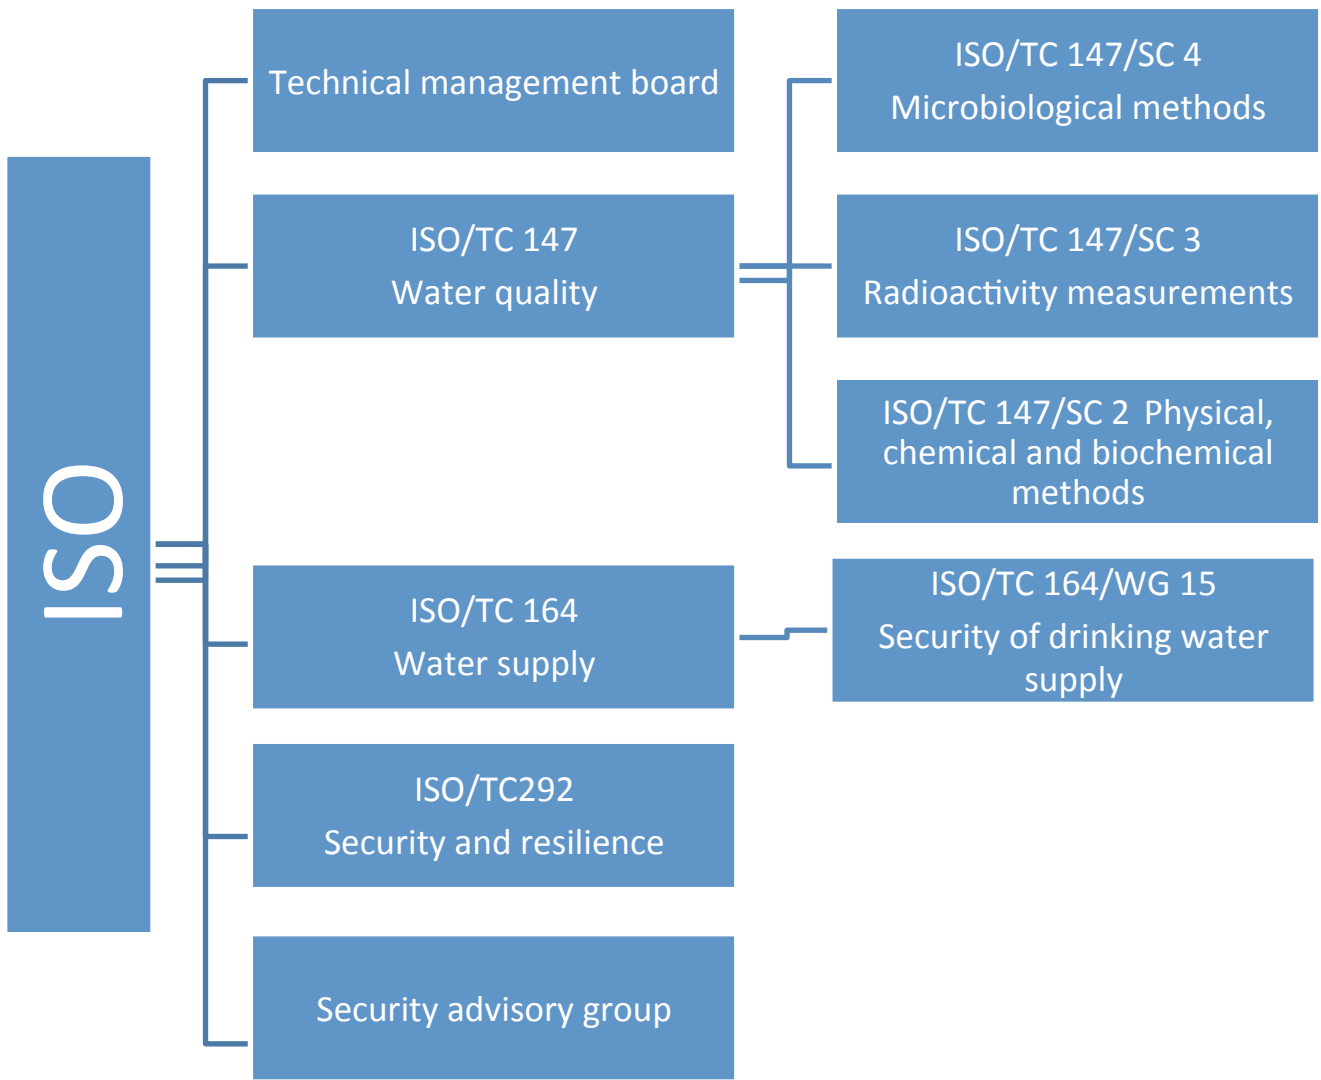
ISO

Technical management board

ISO/TC 147
Water quality

ISO/TC 164
Water supply

ISO/TC292
Security and resilience

Security advisory group

ISO/TC 147/SC 4
Microbiological methods

ISO/TC 147/SC 3
Radioactivity measurements

ISO/TC 147/SC 2 Physical, chemical and biochemical methods

ISO/TC 164/WG 15
Security of drinking water supply